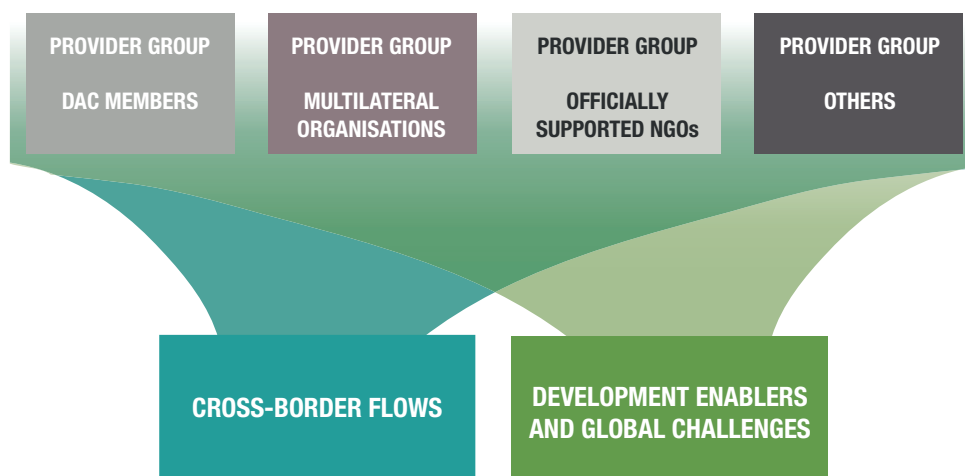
PROVIDER GROUP

DAC MEMBERS

PROVIDER GROUP

MULTILATERAL ORGANISATIONS

PROVIDER GROUP

OFFICIALLY SUPPORTED NGOs

PROVIDER GROUP

OTHERS

CROSS-BORDER FLOWS

DEVELOPMENT ENABLERS AND GLOBAL CHALLENGES